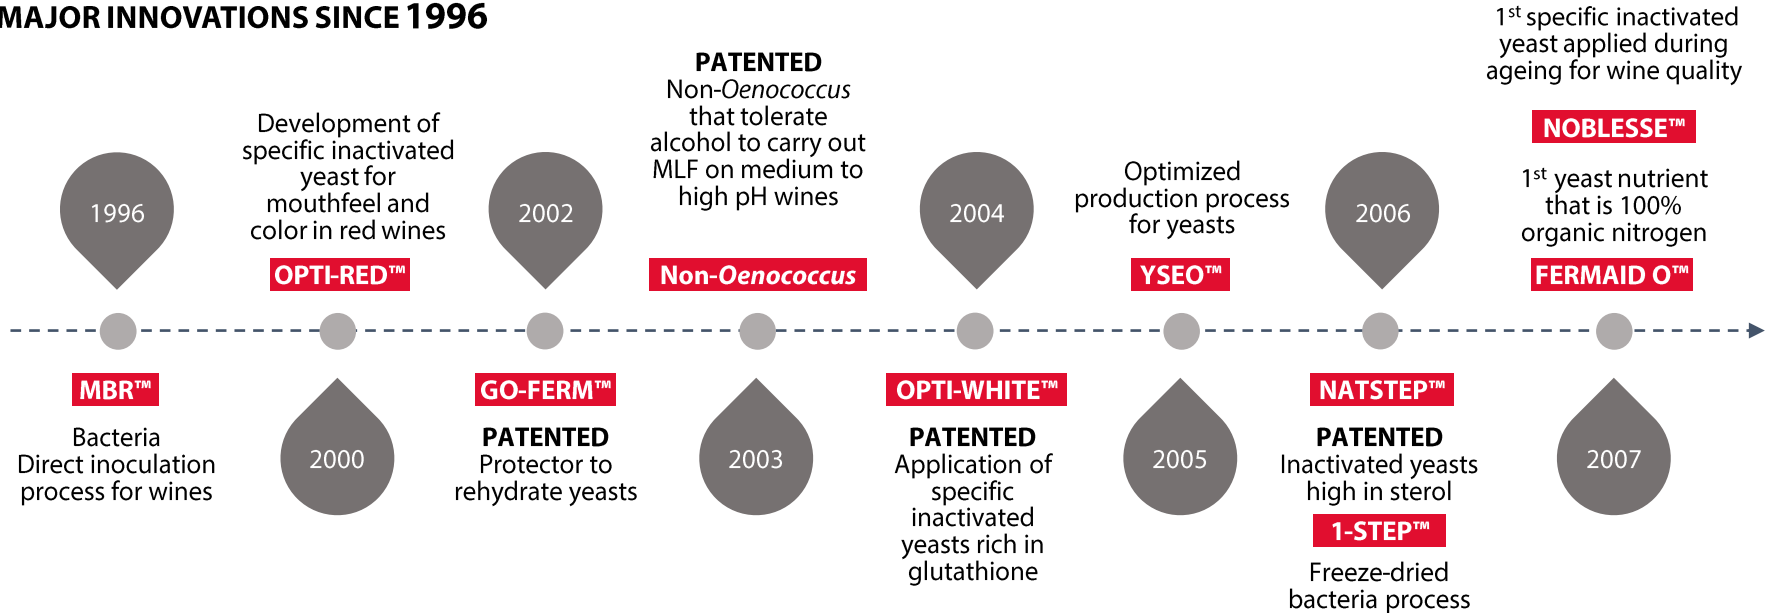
MAJOR INNOVATIONS SINCE 1996

1996

MBR™

Bacteria Direct inoculation process for wines

Development of specific inactivated yeast for mouthfeel and color in red wines

OPTI-RED™

2000

2002

GO-FERM™

PATENTED Protector to rehydrate yeasts

PATENTED Non-*Oenococcus* that tolerate alcohol to carry out MLF on medium to high pH wines

Non-*Oenococcus*

2003

2004

OPTI-WHITE™

PATENTED Application of specific inactivated yeasts rich in glutathione

Optimized production process for yeasts

YSEO™

2005

2006

NATSTEP™

PATENTED Inactivated yeasts high in sterol

1-STEP™

Freeze-dried bacteria process

1$^{st}$ specific inactivated yeast applied during ageing for wine quality

NOBLESSE™

1$^{st}$ yeast nutrient that is 100% organic nitrogen

FERMAID O™

2007